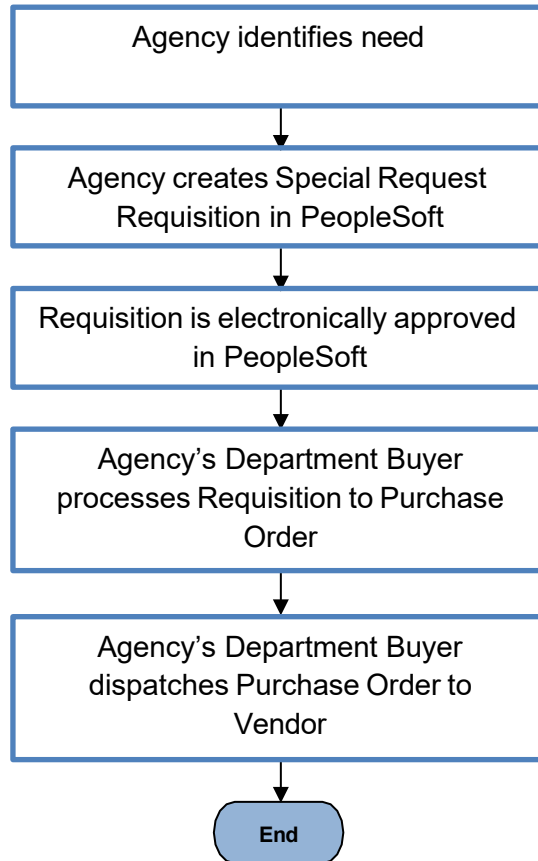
Agency identifies need

Agency creates Special Request Requisition in PeopleSoft

Requisition is electronically approved in PeopleSoft

Agency’s Department Buyer processes Requisition to Purchase Order

Agency’s Department Buyer dispatches Purchase Order to Vendor

End